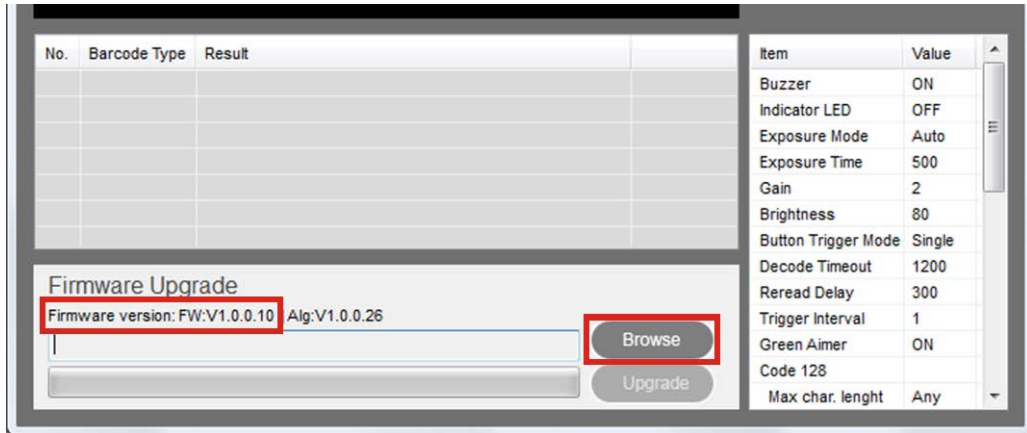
| No. | Barcode Type | Result |
|---|---|---|
| | | |

Firmware Upgrade

Firmware version: FW:V1.0.0.10 Alg:V1.0.0.26

Browse

Upgrade

| Item | Value |
|---|---|
| Buzzer | ON |
| Indicator LED | OFF |
| Exposure Mode | Auto |
| Exposure Time | 500 |
| Gain | 2 |
| Brightness | 80 |
| Button Trigger Mode | Single |
| Decode Timeout | 1200 |
| Reread Delay | 300 |
| Trigger Interval | 1 |
| Green Aimer | ON |
| Code 128 | |
| Max char. lenght | Any |